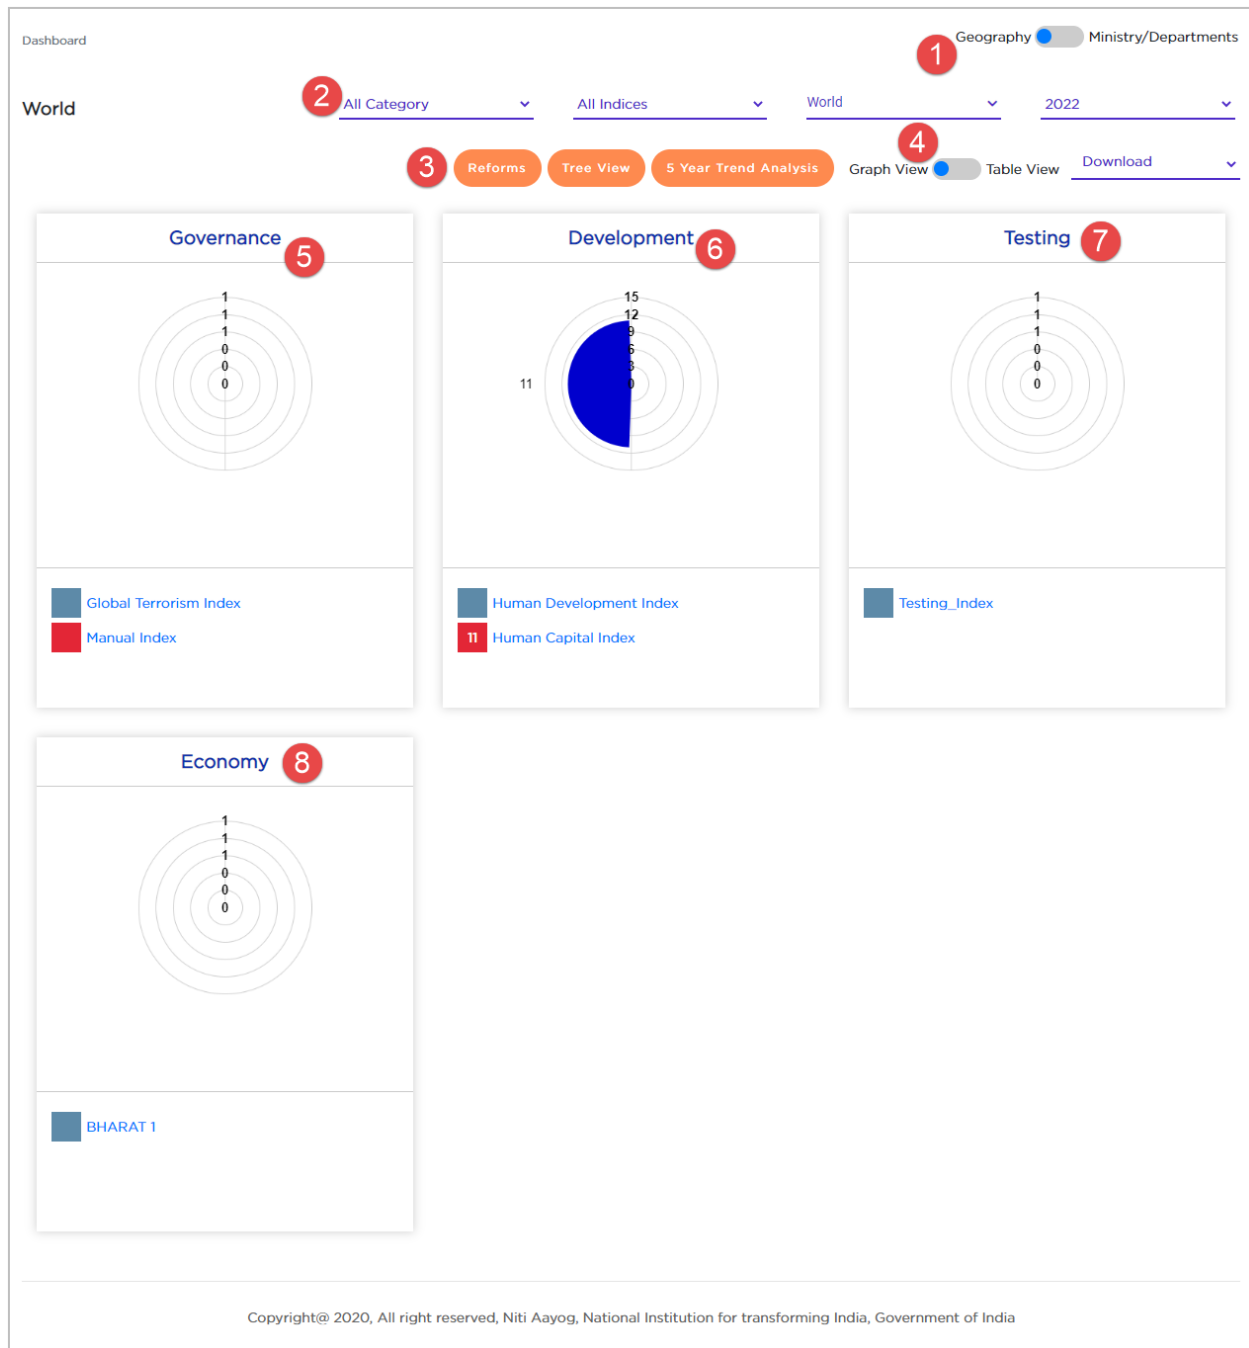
Dashboard

1 Geography Ministry/Departments

World

2 All Category

All Indices

World

2022

3 Reforms Tree View 5 Year Trend Analysis

4 Graph View Table View

Download

Governance 5

1
1
1
0
0
0

Global Terrorism Index

Manual Index

Development 6

15
12
9
6
3
0

11

Human Development Index

11 Human Capital Index

Testing 7

1
1
1
0
0
0

Testing_Index

Economy 8

1
1
1
0
0
0

BHARAT 1

Copyright@ 2020, All right reserved, Niti Aayog, National Institution for transforming India, Government of India